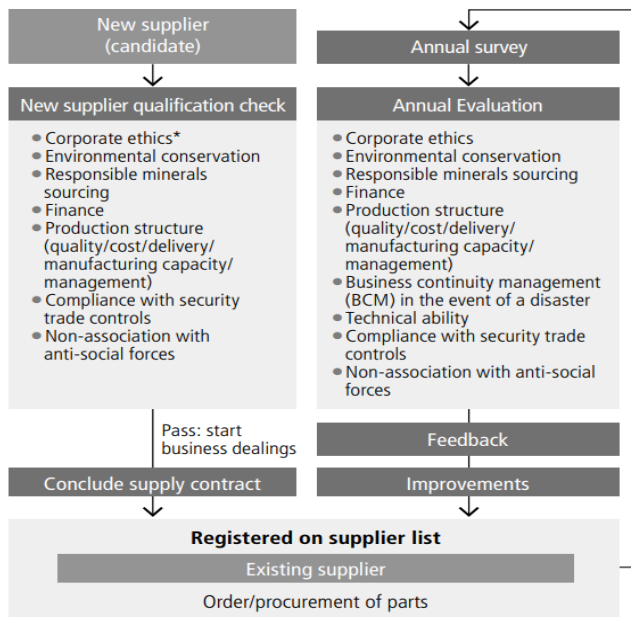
New supplier (candidate)

New supplier qualification check

- Corporate ethics*
- Environmental conservation
- Responsible minerals sourcing
- Finance
- Production structure (quality/cost/delivery/ manufacturing capacity/ management)
- Compliance with security trade controls
- Non-association with anti-social forces

Pass: start business dealings

Conclude supply contract

Annual survey

Annual Evaluation

- Corporate ethics
- Environmental conservation
- Responsible minerals sourcing
- Finance
- Production structure (quality/cost/delivery/ manufacturing capacity/ management)
- Business continuity management (BCM) in the event of a disaster
- Technical ability
- Compliance with security trade controls
- Non-association with anti-social forces

Feedback

Improvements

Registered on supplier list

Existing supplier

Order/procurement of parts